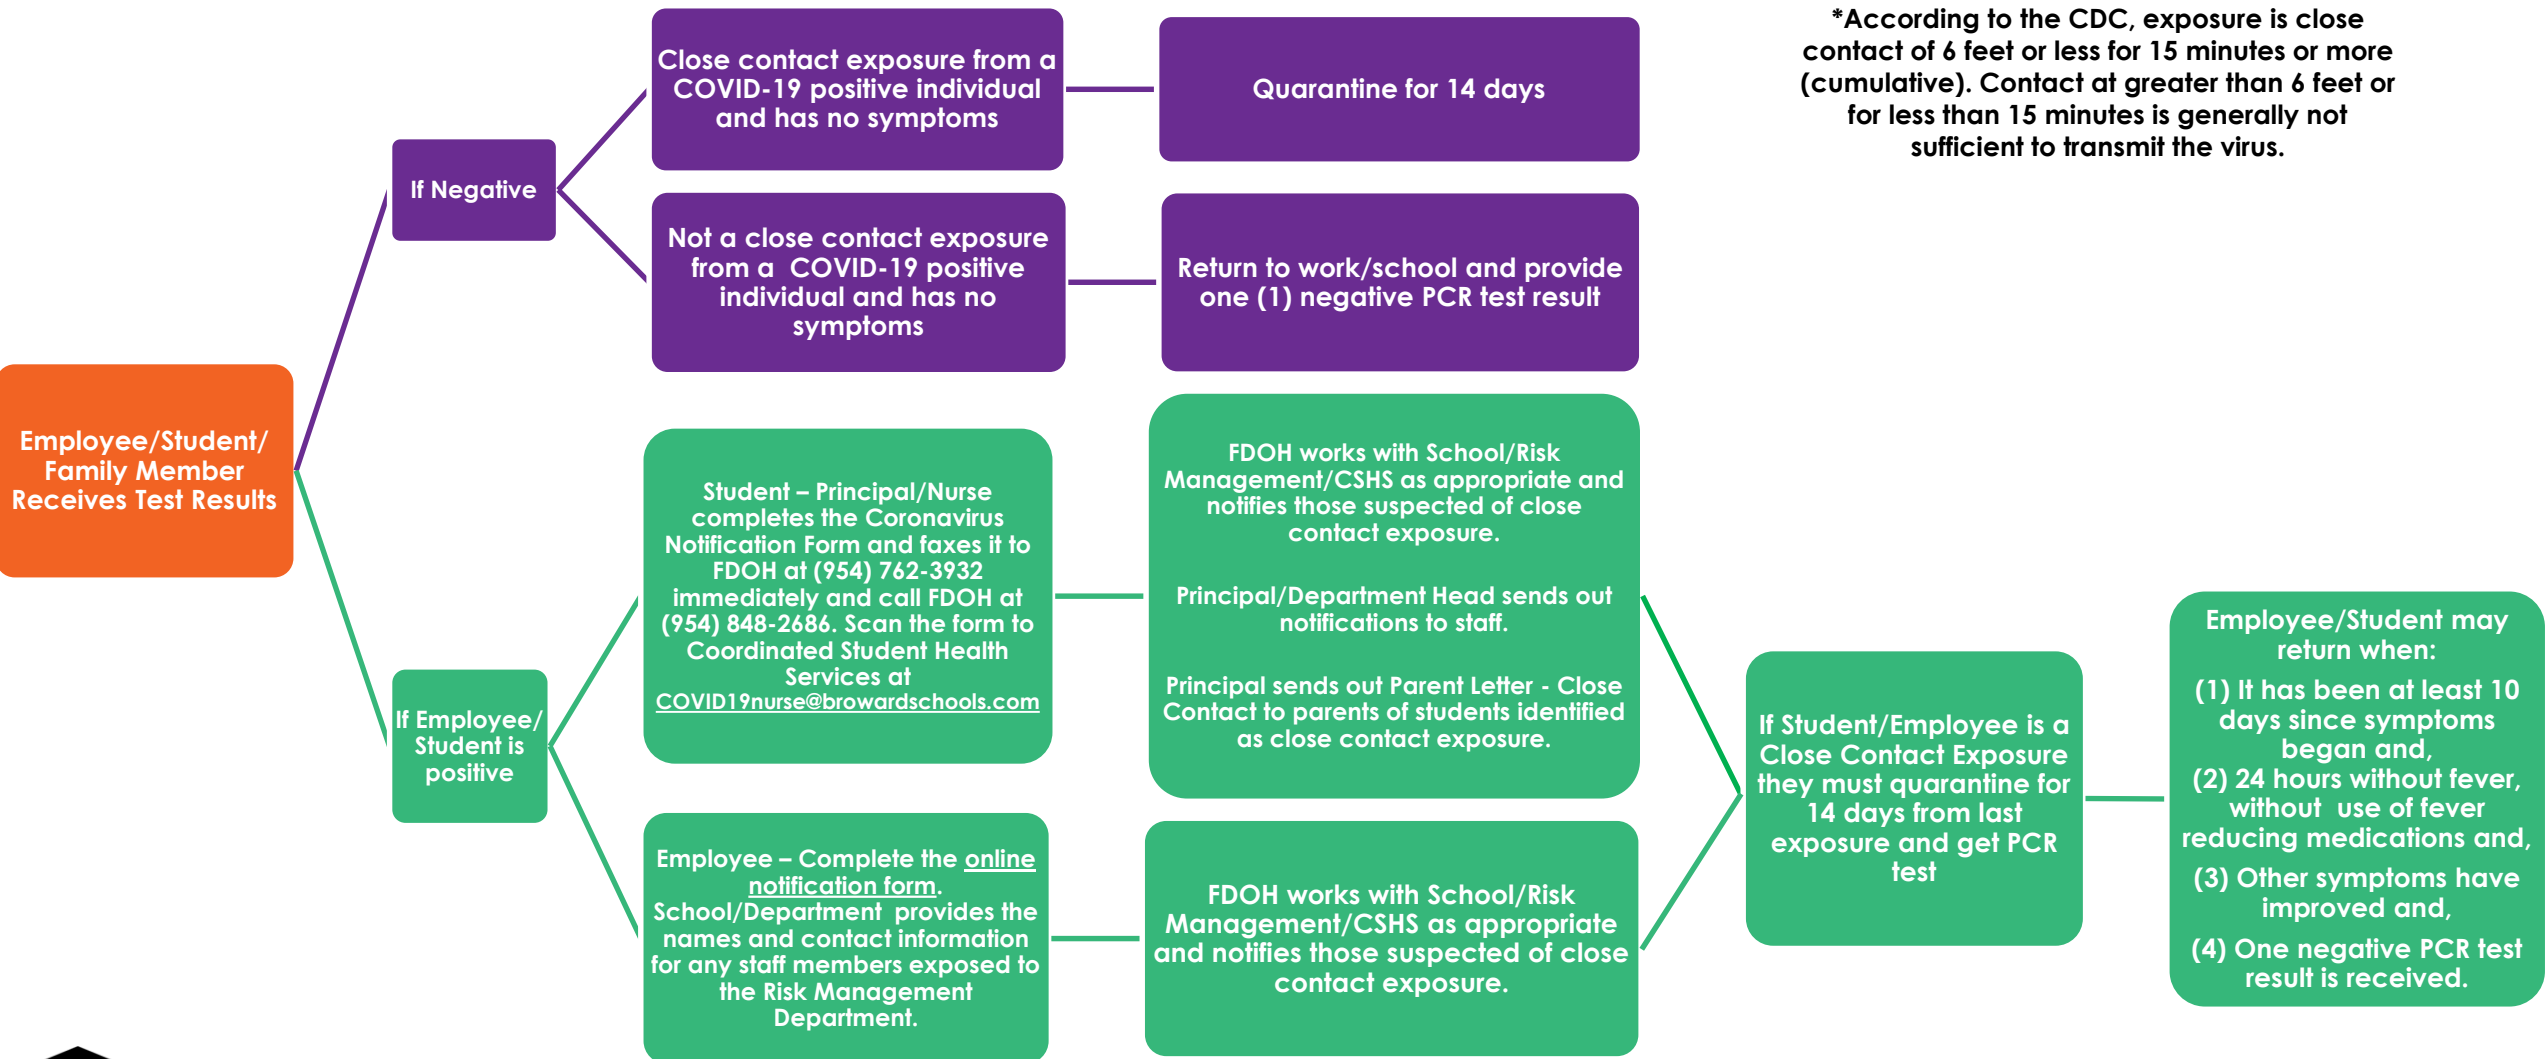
Employee/Student/ Family Member Receives Test Results

If Negative

Close contact exposure from a COVID-19 positive individual and has no symptoms

Quarantine for 14 days

Not a close contact exposure from a COVID-19 positive individual and has no symptoms

Return to work/school and provide one (1) negative PCR test result

*According to the CDC, exposure is close contact of 6 feet or less for 15 minutes or more (cumulative). Contact at greater than 6 feet or for less than 15 minutes is generally not sufficient to transmit the virus.

If Employee/ Student is positive

Student – Principal/Nurse completes the Coronavirus Notification Form and faxes it to FDOH at (954) 762-3932 immediately and call FDOH at (954) 848-2686. Scan the form to Coordinated Student Health Services at COVID19nurse@browardschools.com

FDOH works with School/Risk Management/CSHS as appropriate and notifies those suspected of close contact exposure.

Principal/Department Head sends out notifications to staff.

Principal sends out Parent Letter - Close Contact to parents of students identified as close contact exposure.

Employee – Complete the online notification form. School/Department provides the names and contact information for any staff members exposed to the Risk Management Department.

FDOH works with School/Risk Management/CSHS as appropriate and notifies those suspected of close contact exposure.

If Student/Employee is a Close Contact Exposure they must quarantine for 14 days from last exposure and get PCR test

Employee/Student may return when:

(1) It has been at least 10 days since symptoms began and,

(2) 24 hours without fever, without use of fever reducing medications and,

(3) Other symptoms have improved and,

(4) One negative PCR test result is received.